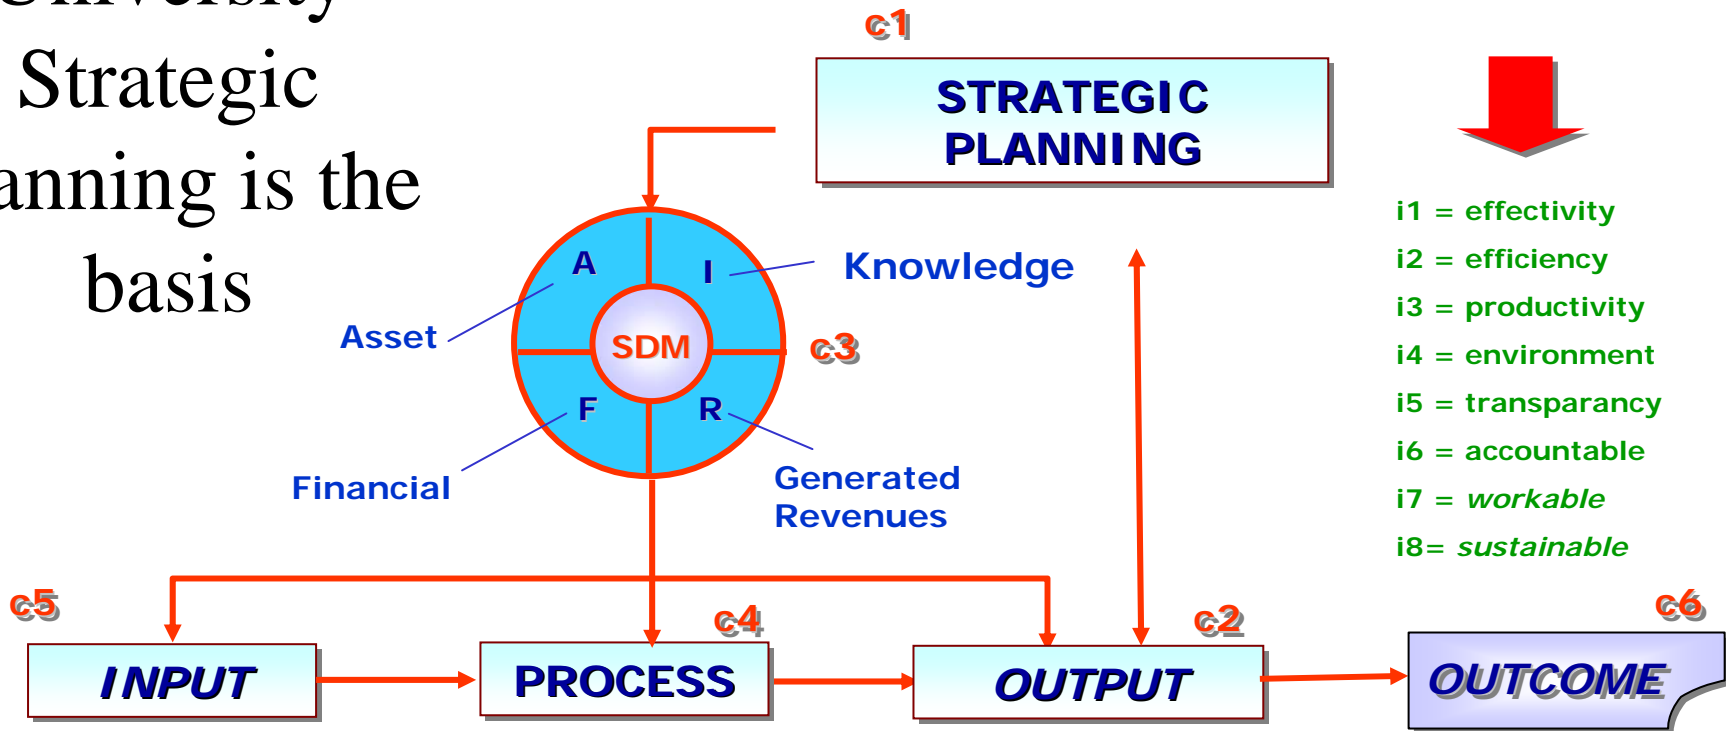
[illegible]
Strategic
anning is the
basis

c1
STRATEGIC PLANNING

A
I
Knowledge
Asset
SDM
c3
F
R
Financial
Generated Revenues

i1 = effectivity
i2 = efficiency
i3 = productivity
i4 = environment
i5 = transparancy
i6 = accountable
i7 = workable
i8= sustainable

c5
c4
c2
c6
INPUT
PROCESS
OUTPUT
OUTCOME